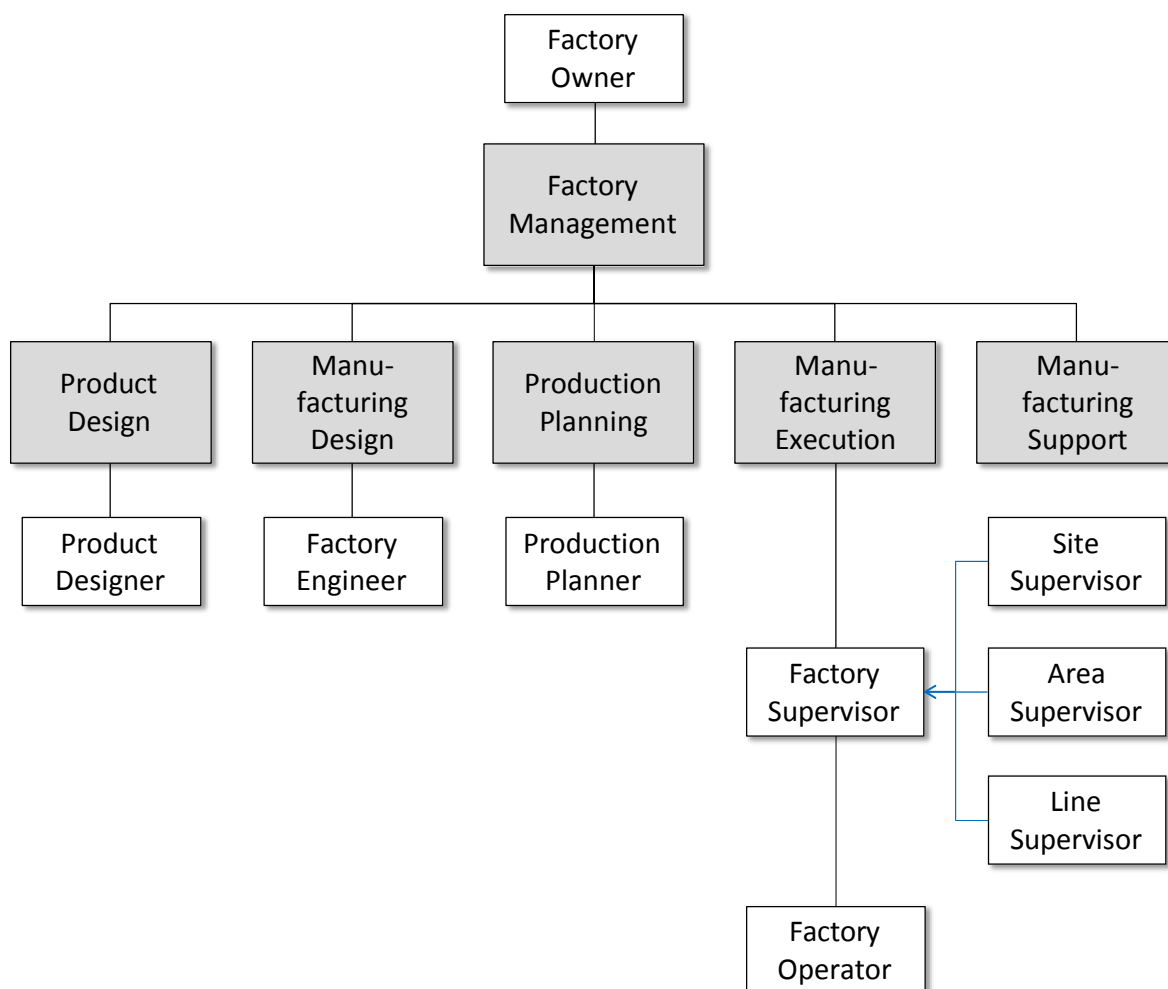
Factory Owner

Factory Management

Product Design

Manufacturing Design

Production Planning

Manufacturing Execution

Manufacturing Support

Product Designer

Factory Engineer

Production Planner

Site Supervisor

Factory Supervisor

Area Supervisor

Line Supervisor

Factory Operator